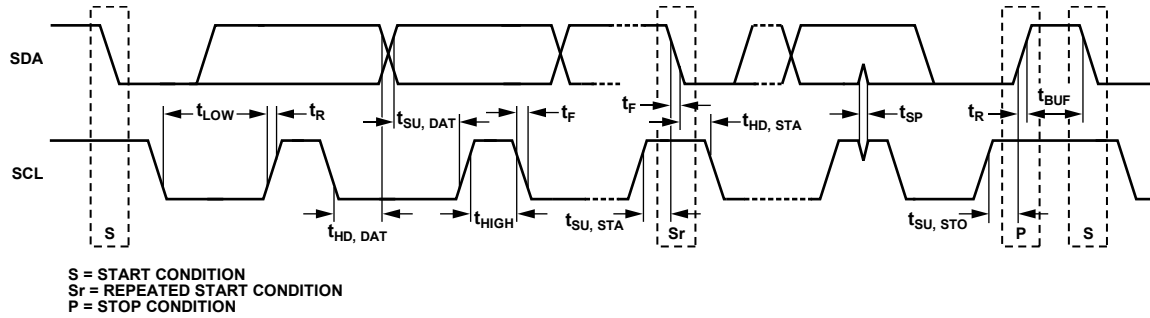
SDA

SCL

$t_{LOW}$

$t_R$

$t_{SU, DAT}$

$t_F$

$t_F$

$t_{HD, STA}$

$t_{SP}$

$t_R$

$t_{BUF}$

$t_{HD, DAT}$

$t_{HIGH}$

$t_{SU, STA}$

$t_{SU, STO}$

S

Sr

P

S

S = START CONDITION
Sr = REPEATED START CONDITION
P = STOP CONDITION